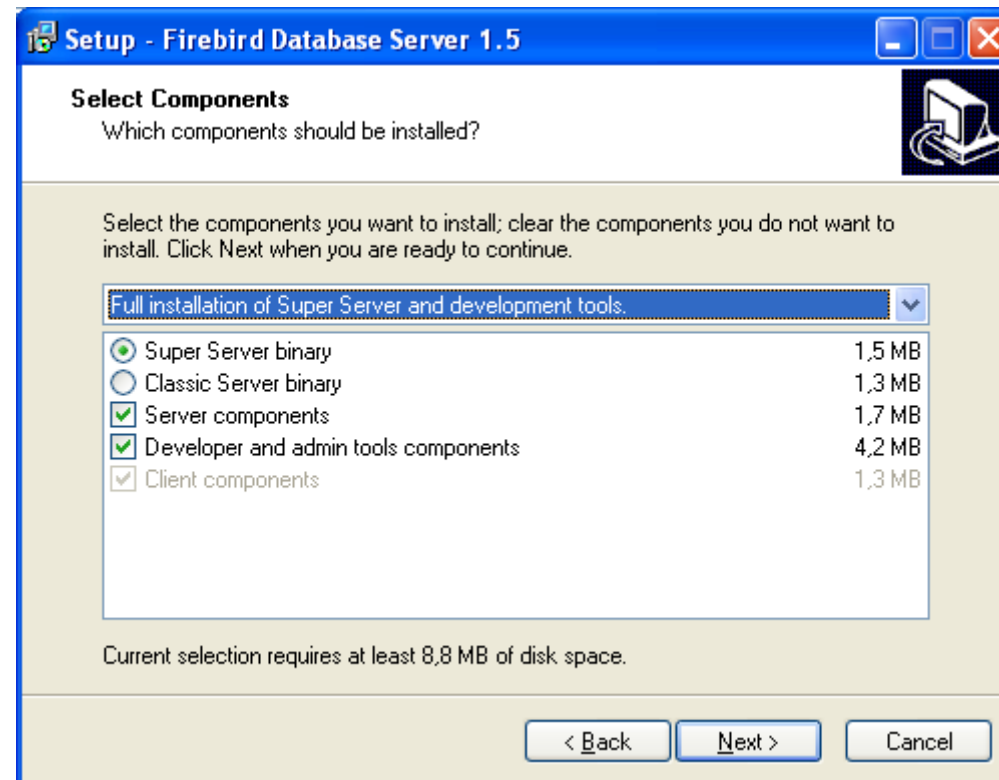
Setup - Firebird Database Server 1.5

Select Components
Which components should be installed?

Select the components you want to install; clear the components you do not want to install. Click Next when you are ready to continue.

Full installation of Super Server and development tools.

Super Server binary 1,5 MB
Classic Server binary 1,3 MB
Server components 1,7 MB
Developer and admin tools components 4,2 MB
Client components 1,3 MB

Current selection requires at least 8,8 MB of disk space.

< Back
Next >
Cancel